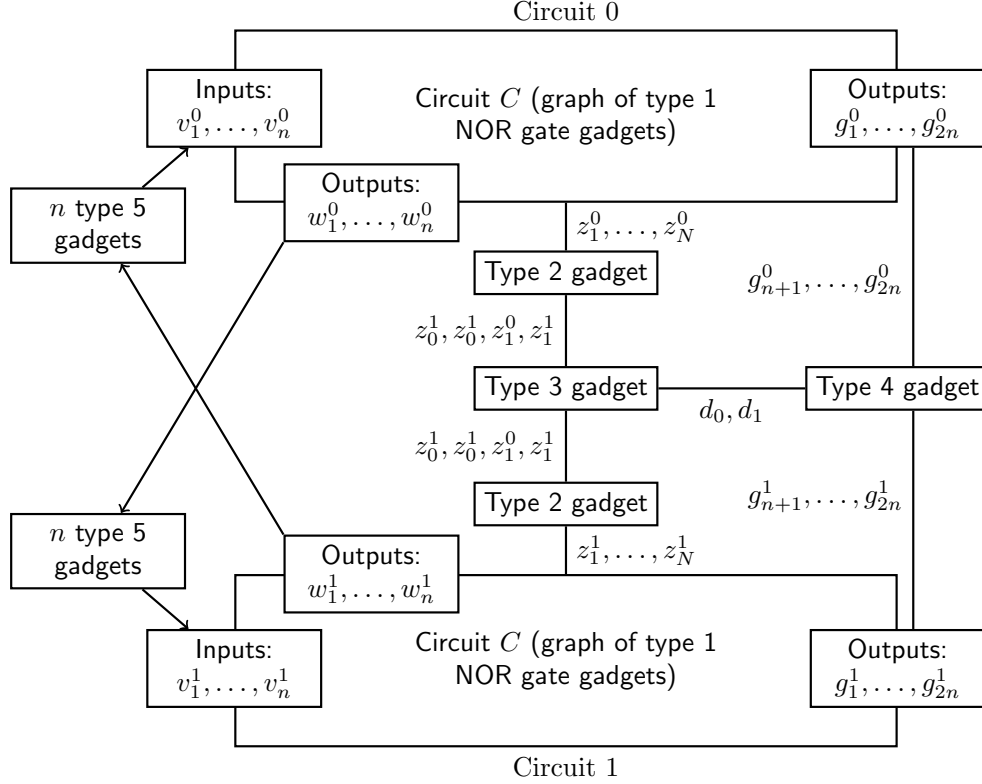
Circuit 0

Inputs: $v_1^0, \ldots, v_n^0$

Circuit $C$ (graph of type 1 NOR gate gadgets)

Outputs: $g_1^0, \ldots, g_{2n}^0$

$n$ type 5 gadgets

Outputs: $w_1^0, \ldots, w_n^0$

$z_1^0, \ldots, z_N^0$

Type 2 gadget

$g_{n+1}^0, \ldots, g_{2n}^0$

$z_0^1, z_0^1, z_1^0, z_1^1$

Type 3 gadget

$d_0, d_1$

Type 4 gadget

$z_0^1, z_0^1, z_1^0, z_1^1$

Type 2 gadget

$g_{n+1}^1, \ldots, g_{2n}^1$

$n$ type 5 gadgets

Outputs: $w_1^1, \ldots, w_n^1$

$z_1^1, \ldots, z_N^1$

Inputs: $v_1^1, \ldots, v_n^1$

Circuit $C$ (graph of type 1 NOR gate gadgets)

Outputs: $g_1^1, \ldots, g_{2n}^1$

Circuit 1